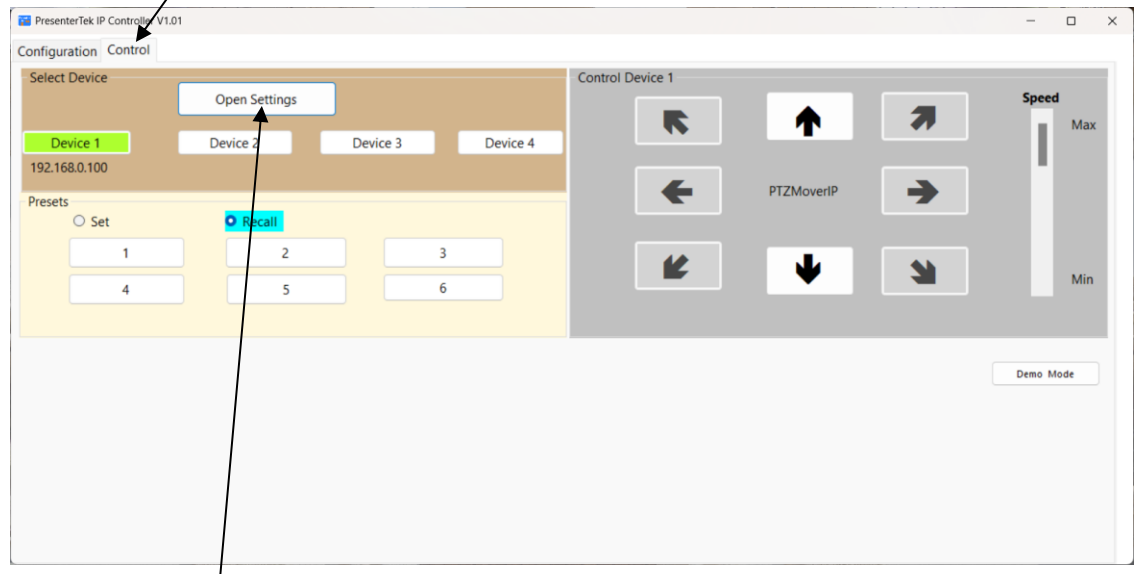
PresenterTek IP Controller V1.01

Configuration Control

Select Device

Open Settings

Device 1 Device 2 Device 3 Device 4

192.168.0.100

Presets

Set Recall

1 2 3

4 5 6

Control Device 1

PTZMoverIP

Speed

Max

Min

Demo Mode